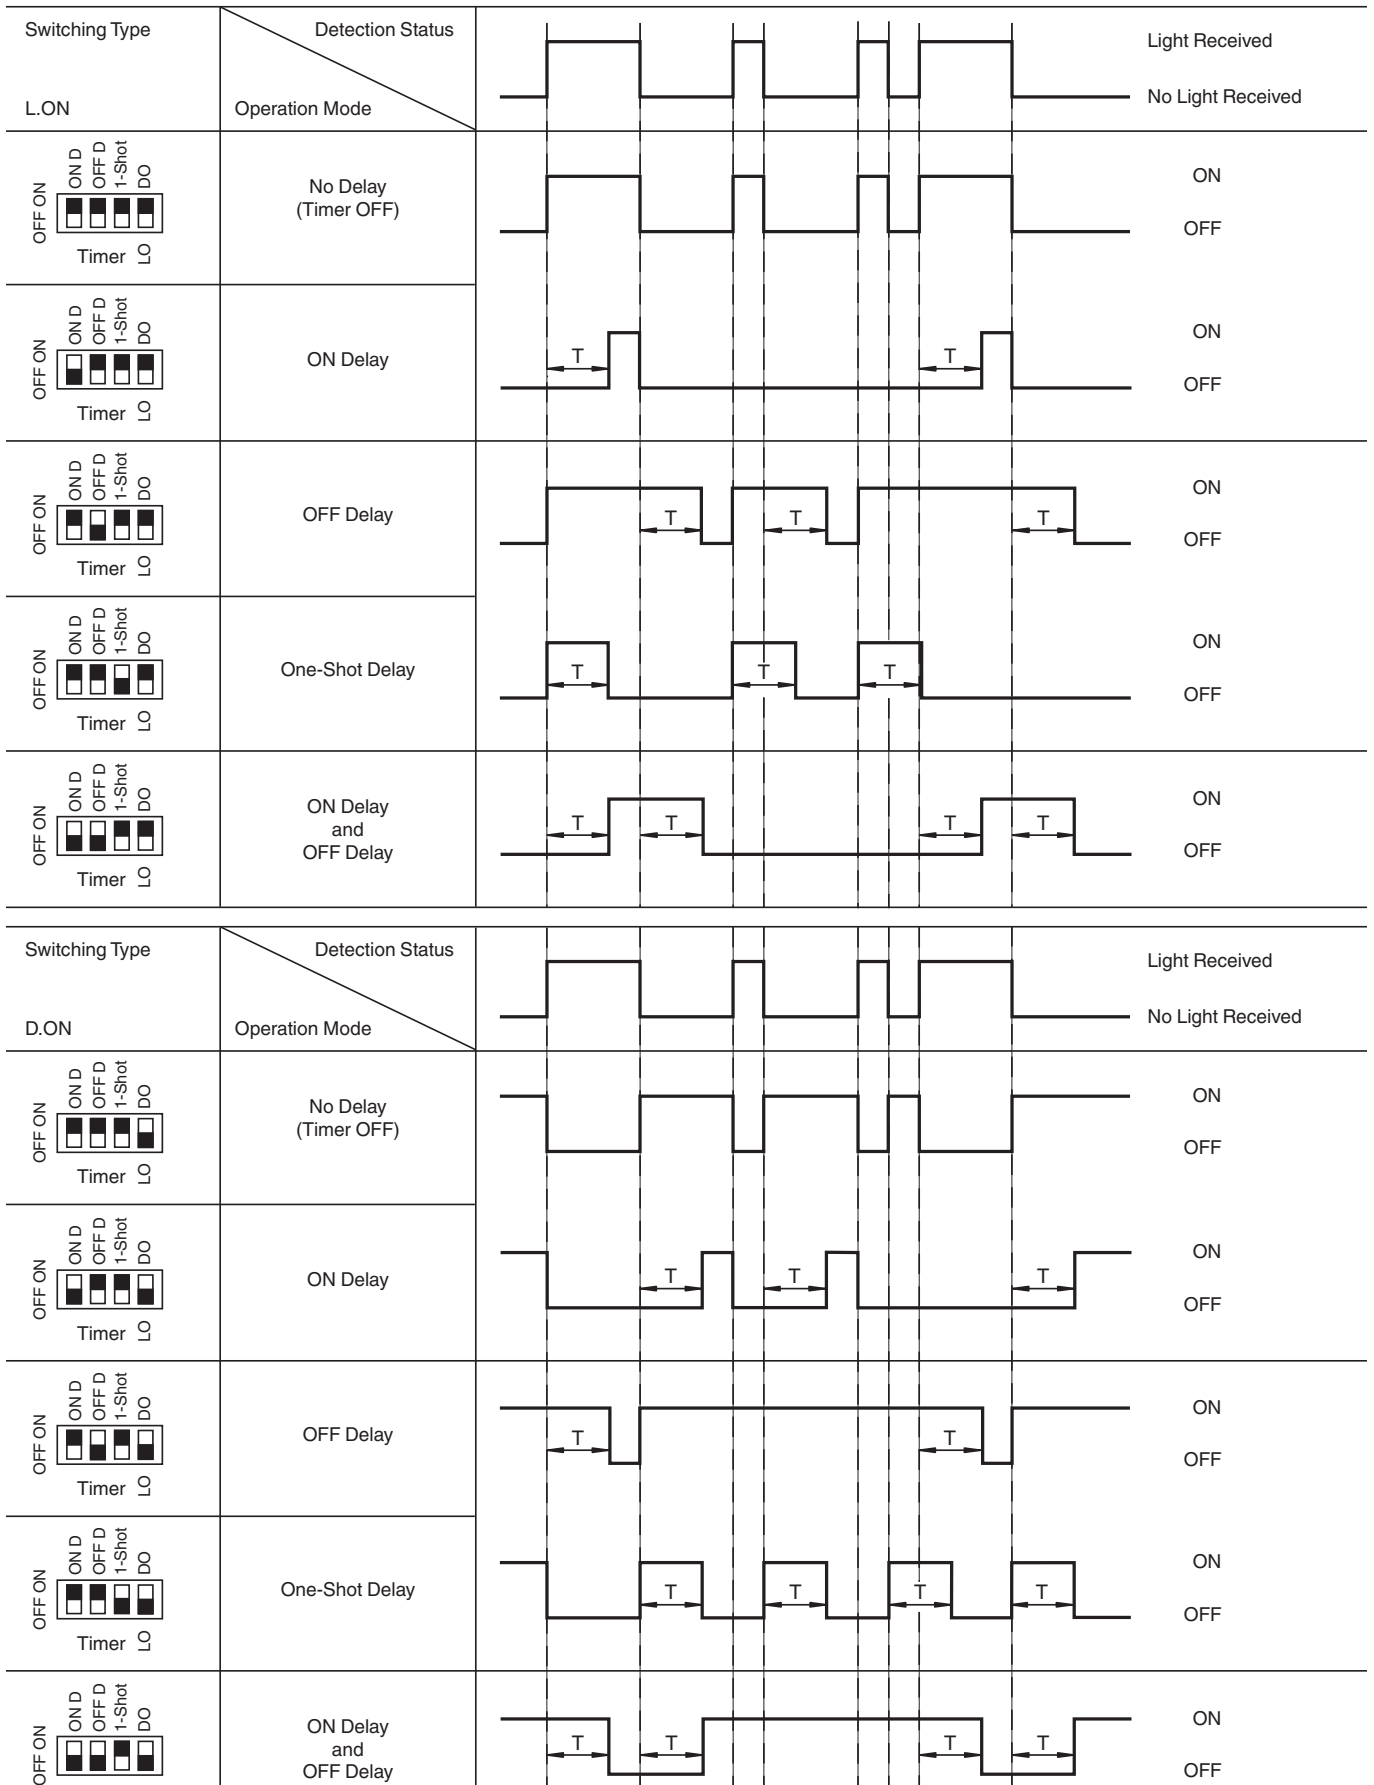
| Switching Type L.ON | Detection Status / Operation Mode | | |
|---|---|---|---|
| OFF ON ON D OFF D 1-Shot DO Timer LO | No Delay (Timer OFF) | | Light Received / No Light Received |
| OFF ON ON D OFF D 1-Shot DO Timer LO | ON Delay | T T | ON / OFF |
| OFF ON ON D OFF D 1-Shot DO Timer LO | OFF Delay | T T T | ON / OFF |
| OFF ON ON D OFF D 1-Shot DO Timer LO | One-Shot Delay | T T T | ON / OFF |
| OFF ON ON D OFF D 1-Shot DO Timer LO | ON Delay and OFF Delay | T T T T | ON / OFF |

| Switching Type D.ON | Detection Status / Operation Mode | | |
|---|---|---|---|
| OFF ON ON D OFF D 1-Shot DO Timer LO | No Delay (Timer OFF) | | Light Received / No Light Received |
| OFF ON ON D OFF D 1-Shot DO Timer LO | ON Delay | T T T | ON / OFF |
| OFF ON ON D OFF D 1-Shot DO Timer LO | OFF Delay | T T | ON / OFF |
| OFF ON ON D OFF D 1-Shot DO Timer LO | One-Shot Delay | T T T T | ON / OFF |
| OFF ON ON D OFF D 1-Shot DO | ON Delay and OFF Delay | T T T T | ON / OFF |